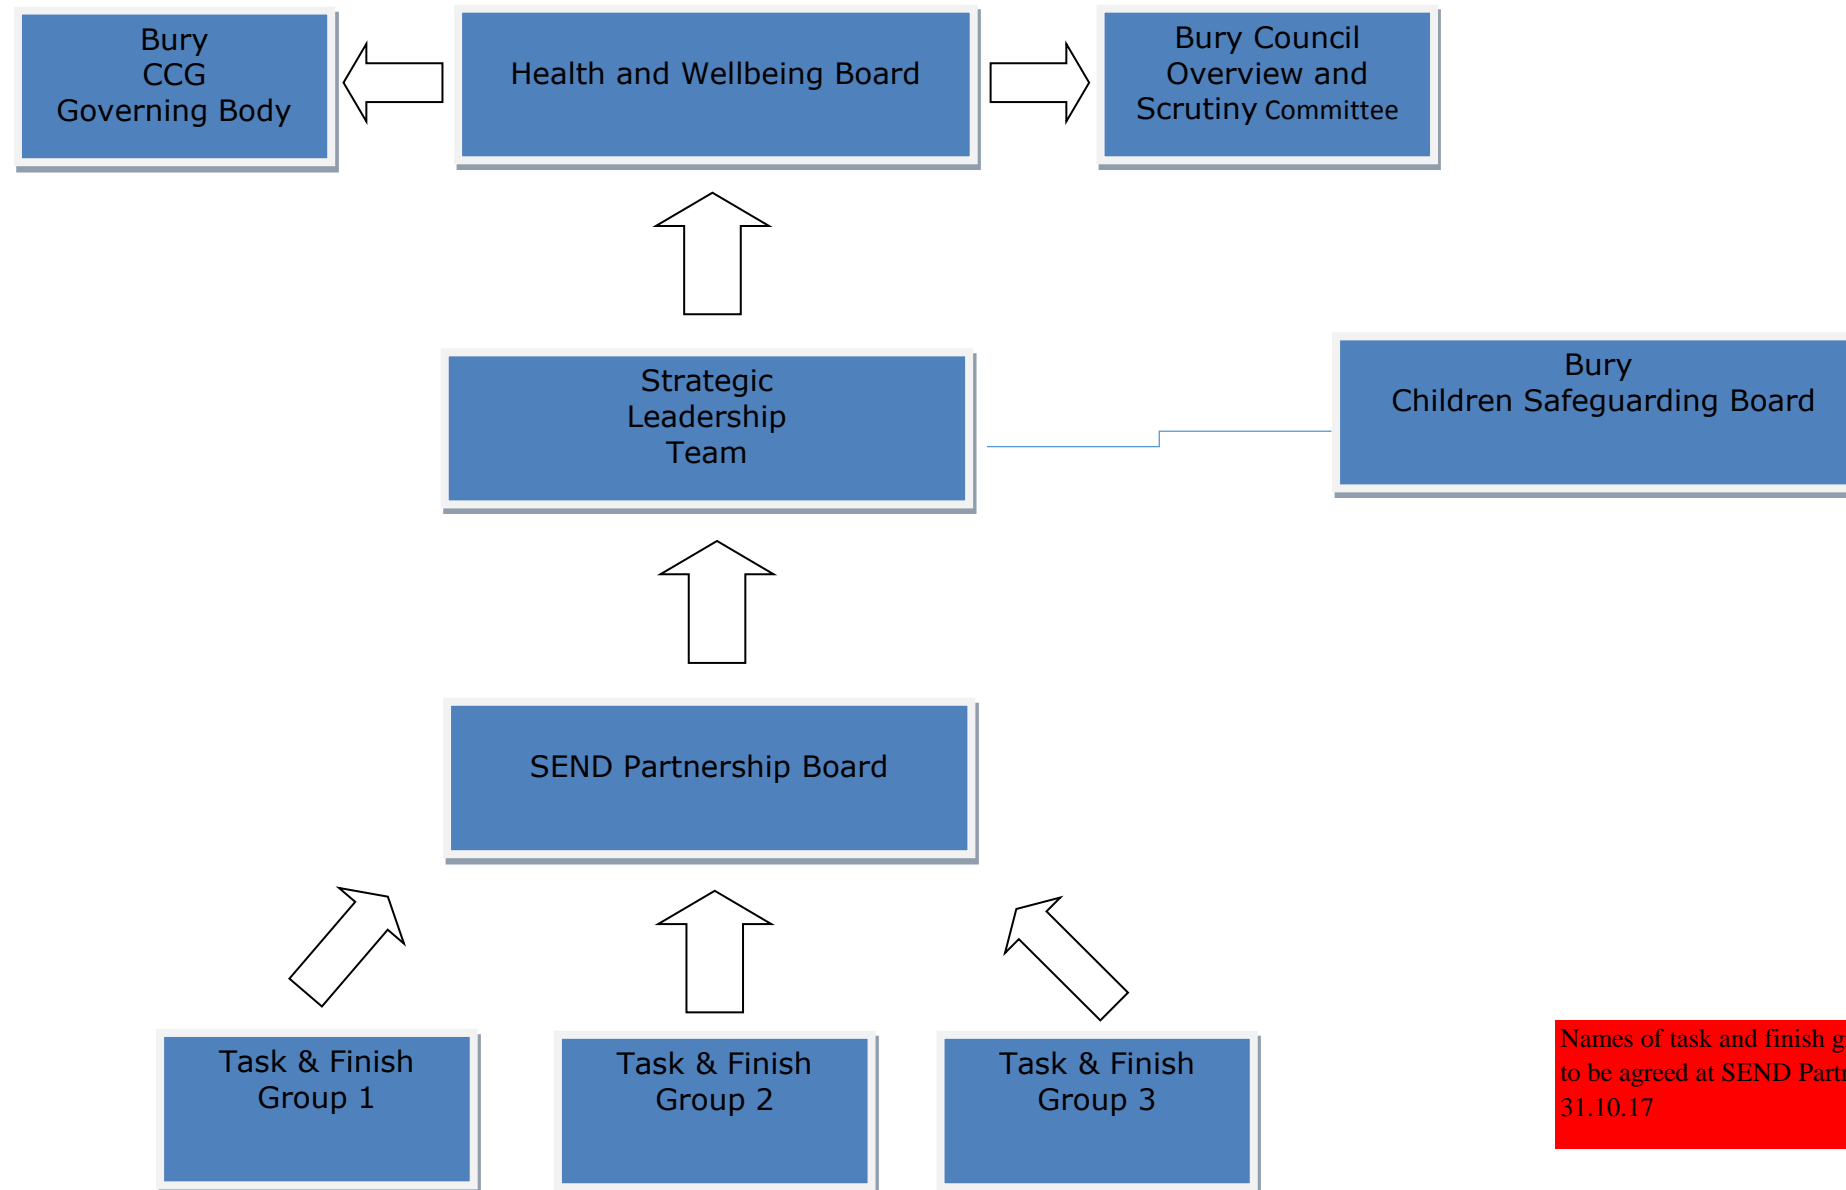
Bury
CCG
Governing Body

Health and Wellbeing Board

Bury Council
Overview and
Scrutiny Committee

Strategic
Leadership
Team

Bury
Children Safeguarding Board

SEND Partnership Board

Task & Finish
Group 1

Task & Finish
Group 2

Task & Finish
Group 3

Names of task and finish g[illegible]
to be agreed at SEND Part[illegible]
31.10.17